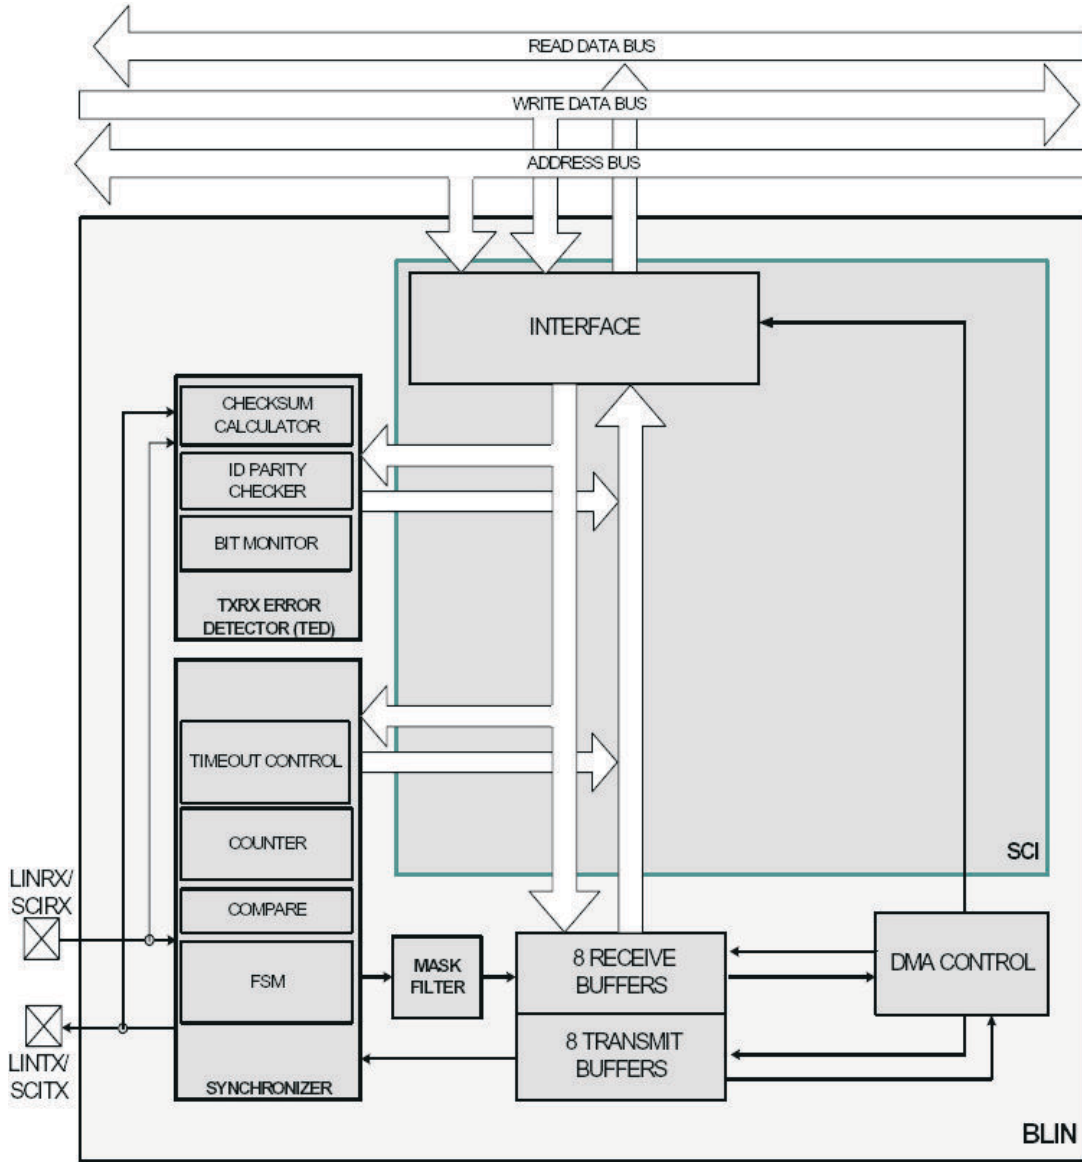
READ DATA BUS
WRITE DATA BUS
ADDRESS BUS
INTERFACE
CHECKSUM CALCULATOR
ID PARITY CHECKER
BIT MONITOR
TXRX ERROR DETECTOR (TED)
TIMEOUT CONTROL
COUNTER
COMPARE
FSM
SYNCHRONIZER
SCI
LINRX/ SCIRX
LINTX/ SCITX
MASK FILTER
8 RECEIVE BUFFERS
8 TRANSMIT BUFFERS
DMA CONTROL
BLIN